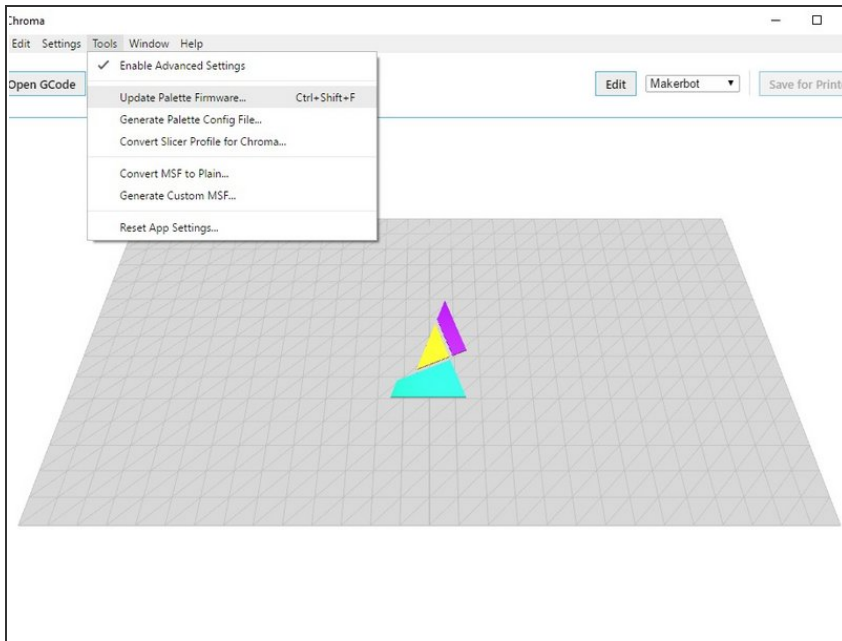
:hroma

Edit Settings Tools Window Help

✓ Enable Advanced Settings

Open GCode

Update Palette Firmware... Ctrl+Shift+F
Generate Palette Config File...
Convert Slicer Profile for Chroma...

Convert MSF to Plain...
Generate Custom MSF...

Reset App Settings...

Edit Makerbot ▾ Save for Print